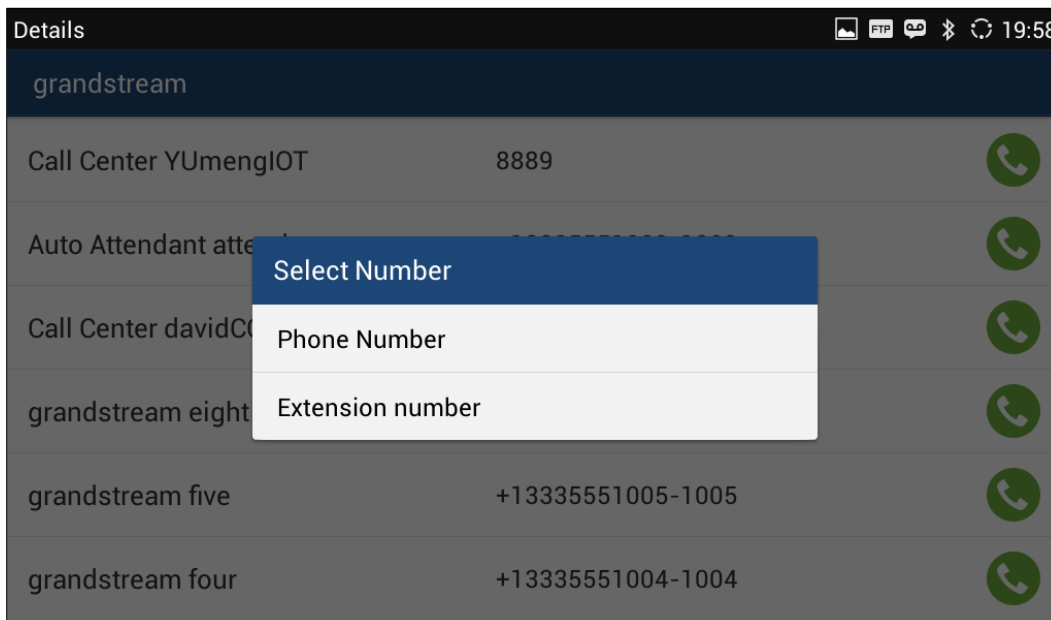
Details

FTP

19:58

grandstream

Call Center YUmengIOT

8889

Auto Attendant atte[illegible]

Select Number

Phone Number

Extension number

Call Center davidC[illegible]

grandstream eight

grandstream five

+13335551005-1005

grandstream four

+13335551004-1004